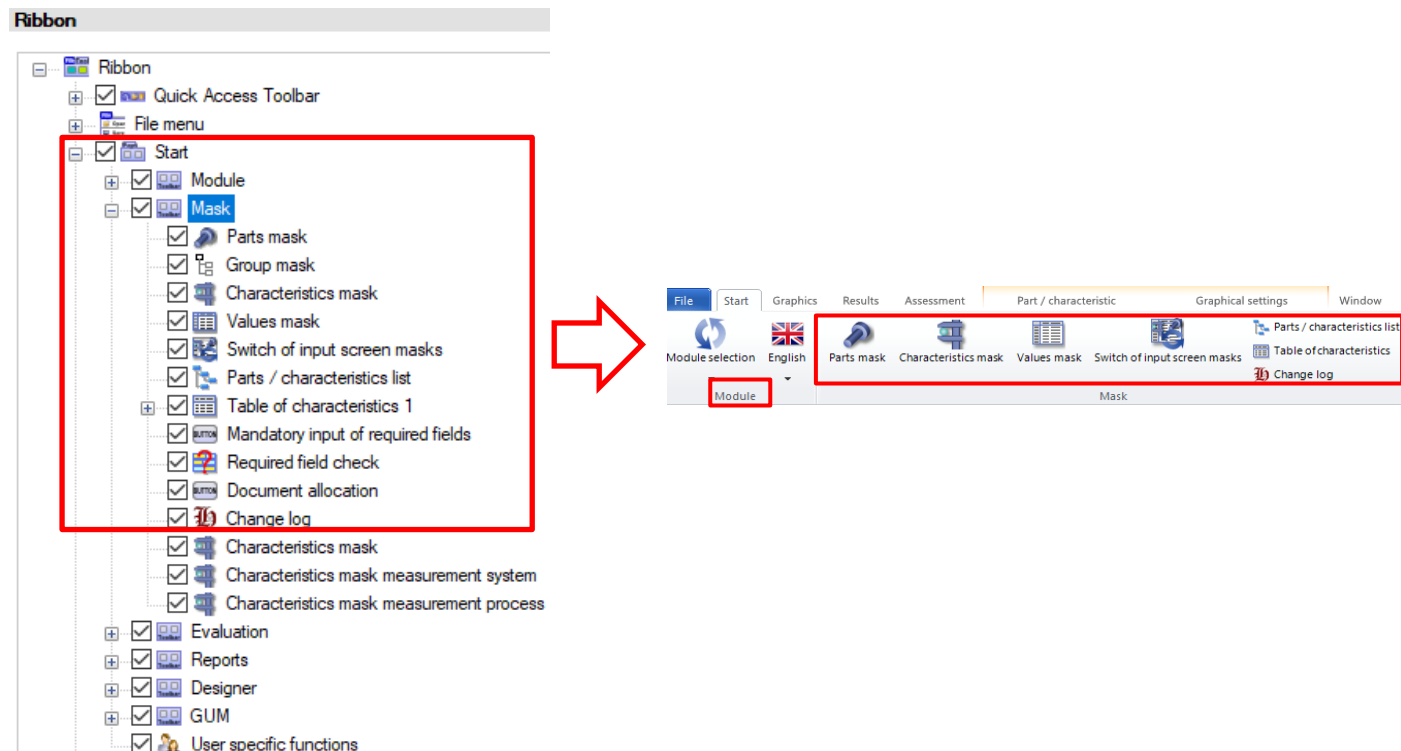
Ribbon

Ribbon
Quick Access Toolbar
File menu
Start
Module
Mask
Parts mask
Group mask
Characteristics mask
Values mask
Switch of input screen masks
Parts / characteristics list
Table of characteristics 1
Mandatory input of required fields
Required field check
Document allocation
Change log
Characteristics mask
Characteristics mask measurement system
Characteristics mask measurement process
Evaluation
Reports
Designer
GUM
User specific functions

File Start Graphics Results Assessment Part / characteristic Graphical settings Window

Module selection
English
Module
Parts mask
Characteristics mask
Values mask
Switch of input screen masks
Parts / characteristics list
Table of characteristics
Change log
Mask